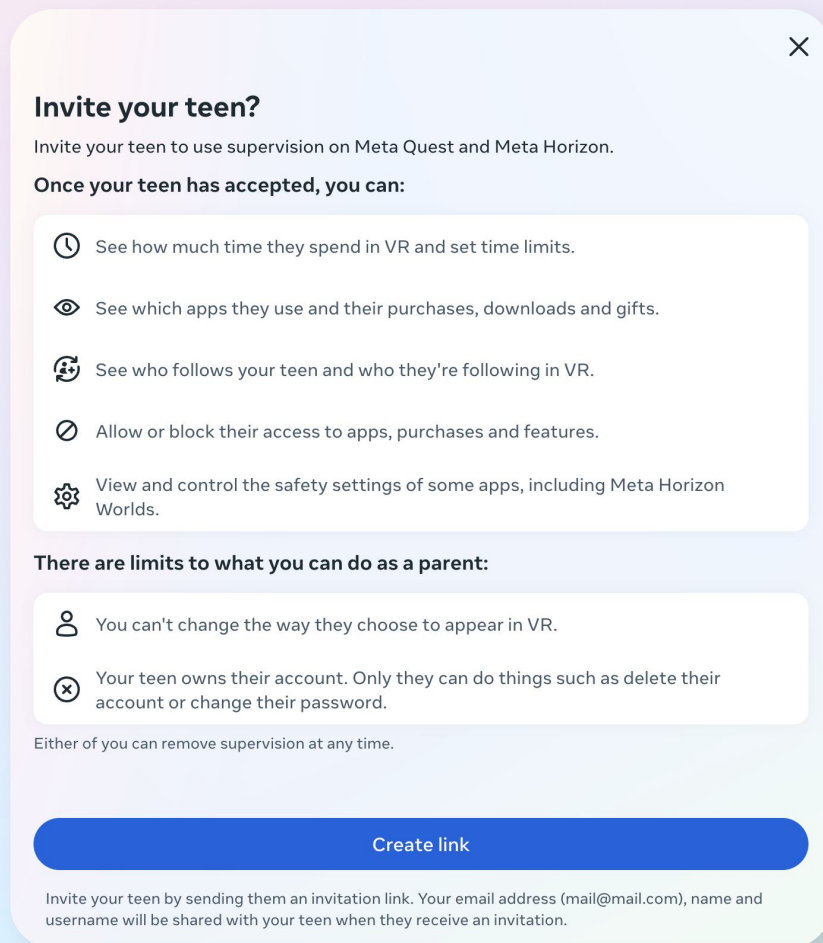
Invite your teen?

Invite your teen to use supervision on Meta Quest and Meta Horizon.

Once your teen has accepted, you can:

See how much time they spend in VR and set time limits.

See which apps they use and their purchases, downloads and gifts.

See who follows your teen and who they're following in VR.

Allow or block their access to apps, purchases and features.

View and control the safety settings of some apps, including Meta Horizon Worlds.

There are limits to what you can do as a parent:

You can't change the way they choose to appear in VR.

Your teen owns their account. Only they can do things such as delete their account or change their password.

Either of you can remove supervision at any time.

Create link

Invite your teen by sending them an invitation link. Your email address (mail@mail.com), name and username will be shared with your teen when they receive an invitation.